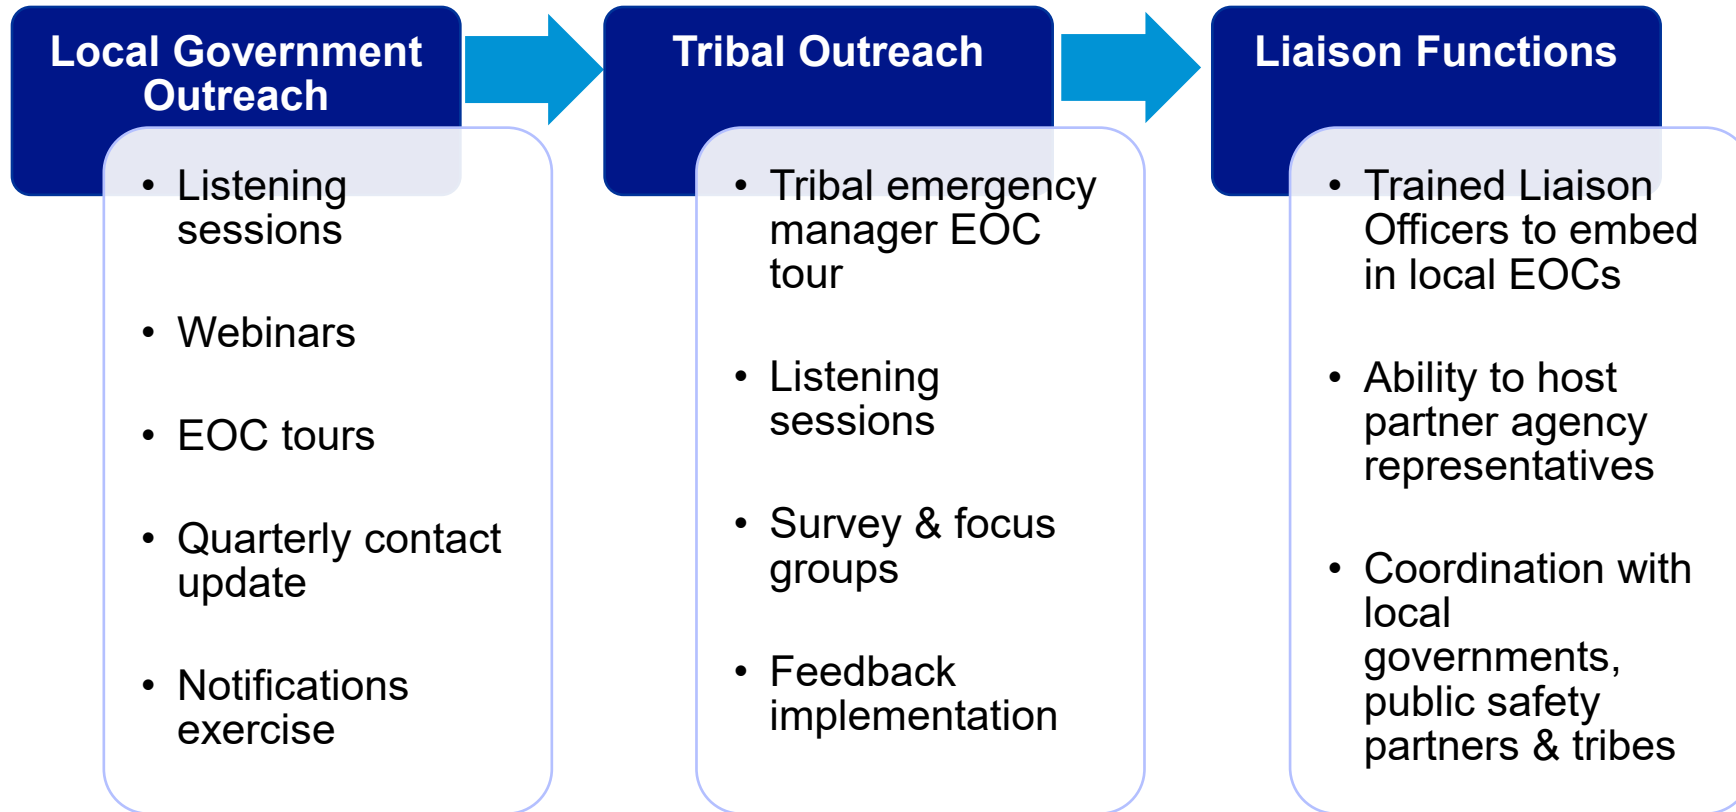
Local Government Outreach

- Listening sessions
- Webinars
- EOC tours
- Quarterly contact update
- Notifications exercise

Tribal Outreach

- Tribal emergency manager EOC tour
- Listening sessions
- Survey & focus groups
- Feedback implementation

Liaison Functions

- Trained Liaison Officers to embed in local EOCs
- Ability to host partner agency representatives
- Coordination with local governments, public safety partners & tribes